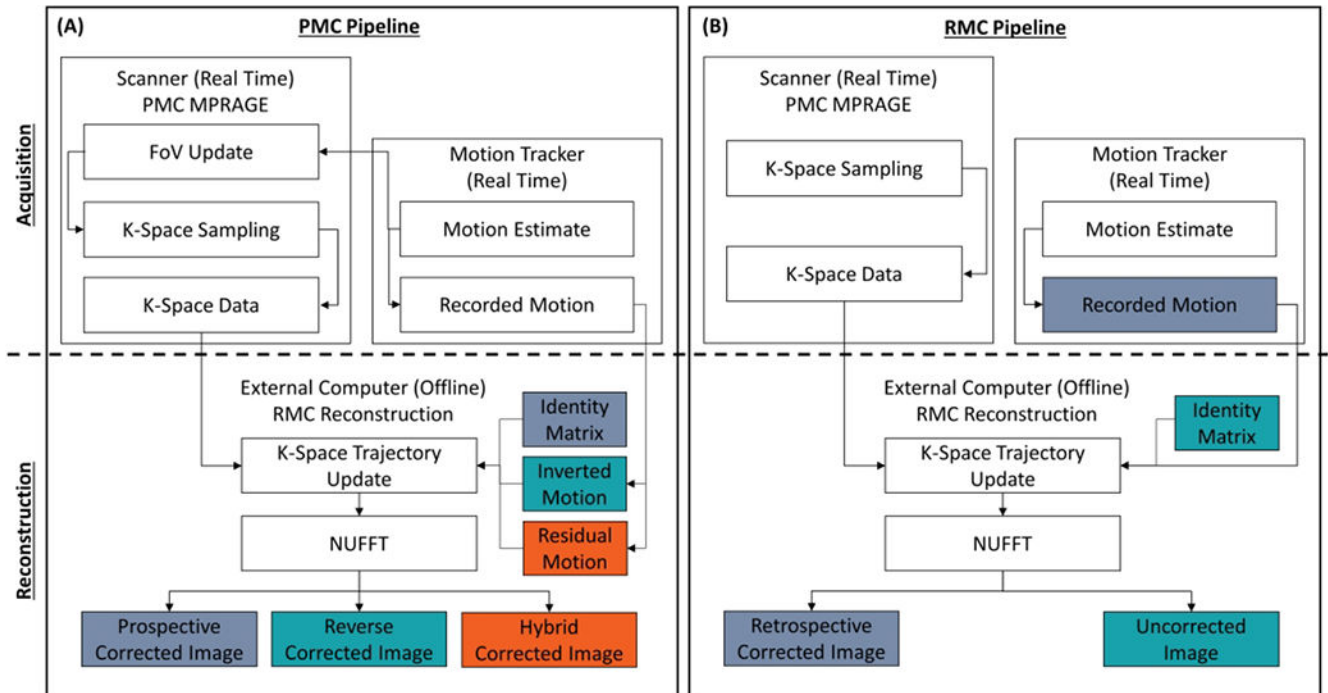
(A)

PMC Pipeline

Acquisition

Scanner (Real Time)
PMC MPRAGE

FoV Update

K-Space Sampling

K-Space Data

Motion Tracker
(Real Time)

Motion Estimate

Recorded Motion

Reconstruction

External Computer (Offline)
RMC Reconstruction

K-Space Trajectory
Update

Identity
Matrix

Inverted
Motion

Residual
Motion

NUFFT

Prospective
Corrected Image

Reverse
Corrected Image

Hybrid
Corrected Image

(B)

RMC Pipeline

Scanner (Real Time)
PMC MPRAGE

K-Space Sampling

K-Space Data

Motion Tracker
(Real Time)

Motion Estimate

Recorded Motion

External Computer (Offline)
RMC Reconstruction

Identity
Matrix

K-Space Trajectory
Update

NUFFT

Retrospective
Corrected Image

Uncorrected
Image